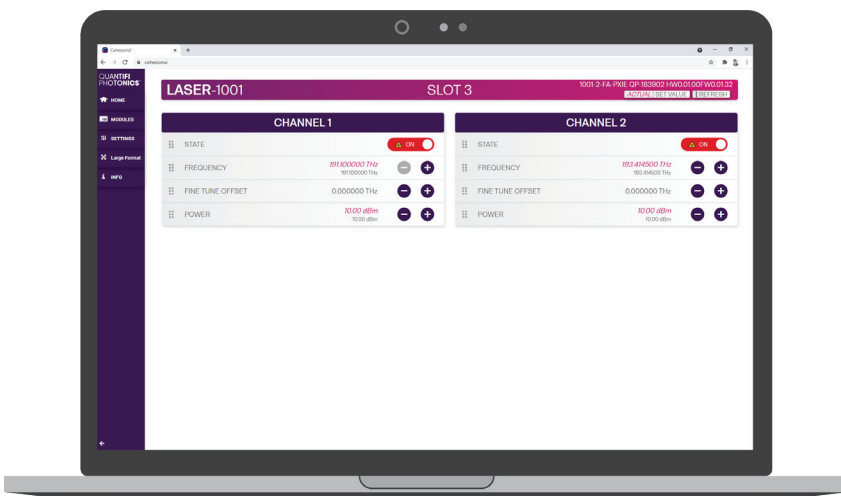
Cohesionui × +

cohesionui

QUANTIFI PHOTONICS

HOME

MODULES

SETTINGS

Large Format

INFO

LASER-1001

SLOT 3

1001-2-FA-PXIE-QP-183902-HW0.01.00FW0.01.32

ACTUAL | SET VALUE | REFRESH

CHANNEL 1

STATE

ON

FREQUENCY

191.100000 THz
191.100000 THz

FINE TUNE OFFSET

0.000000 THz

POWER

10.00 dBm
10.00 dBm

CHANNEL 2

STATE

ON

FREQUENCY

193.414500 THz
193.414500 THz

FINE TUNE OFFSET

0.000000 THz

POWER

10.00 dBm
10.00 dBm